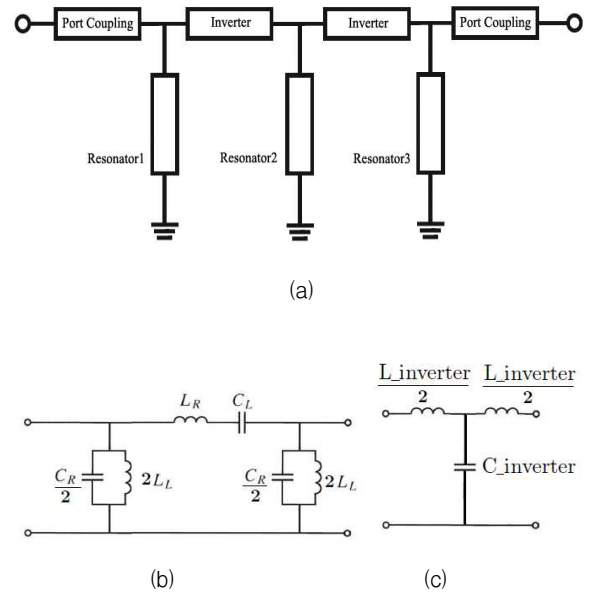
Port Coupling

Inverter

Inverter

Port Coupling

Resonator1

Resonator2

Resonator3

(a)

$L_R$ $C_L$

$\frac{C_R}{2}$ $2L_L$

$\frac{C_R}{2}$ $2L_L$

$\frac{\text{L\_inverter}}{2}$ $\frac{\text{L\_inverter}}{2}$

C_inverter

(b)

(c)